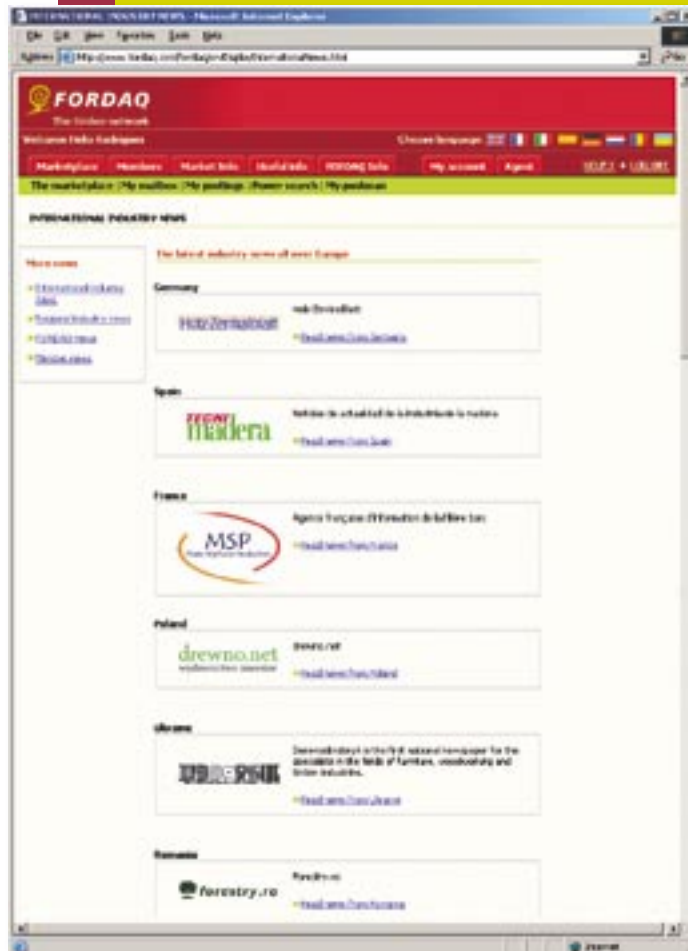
INTERNATIONAL INDUSTRY NEWS - Microsoft Internet Explorer

File Edit View Favorites Tools Help

Address http://www.fordaq.com/fordaq/srvDisplay/InternationalNews.html

FORDAQ
The timber network

Welcome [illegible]

Choose language

Marketplace | Members | Market Info | Useful Info | FORDAQ Info | My account | Agent

HELP | LOG OUT

The marketplace | My mailbox | My postings | Power search | My preferences

INTERNATIONAL INDUSTRY NEWS

More news

International industry news

Regional industry news

FORDAQ news

Member news

The latest industry news all over Europe

Germany

Holz-Zentralblatt

Holz-Zentralblatt

Read news from Germany

Spain

TECNI madera

Noticias de actualidad de la industria de la madera

Read news from Spain

France

MSP

Agence Française d'Information de la filière bois

Read news from France

Poland

drewno.net

drewno.net

Read news from Poland

Ukraine

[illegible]

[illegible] is the first national newspaper for the specialists in the fields of furniture, woodworking and timber industries.

Read news from Ukraine

Romania

forestry.ro

Forestry.ro

Read news from Romania

Internet